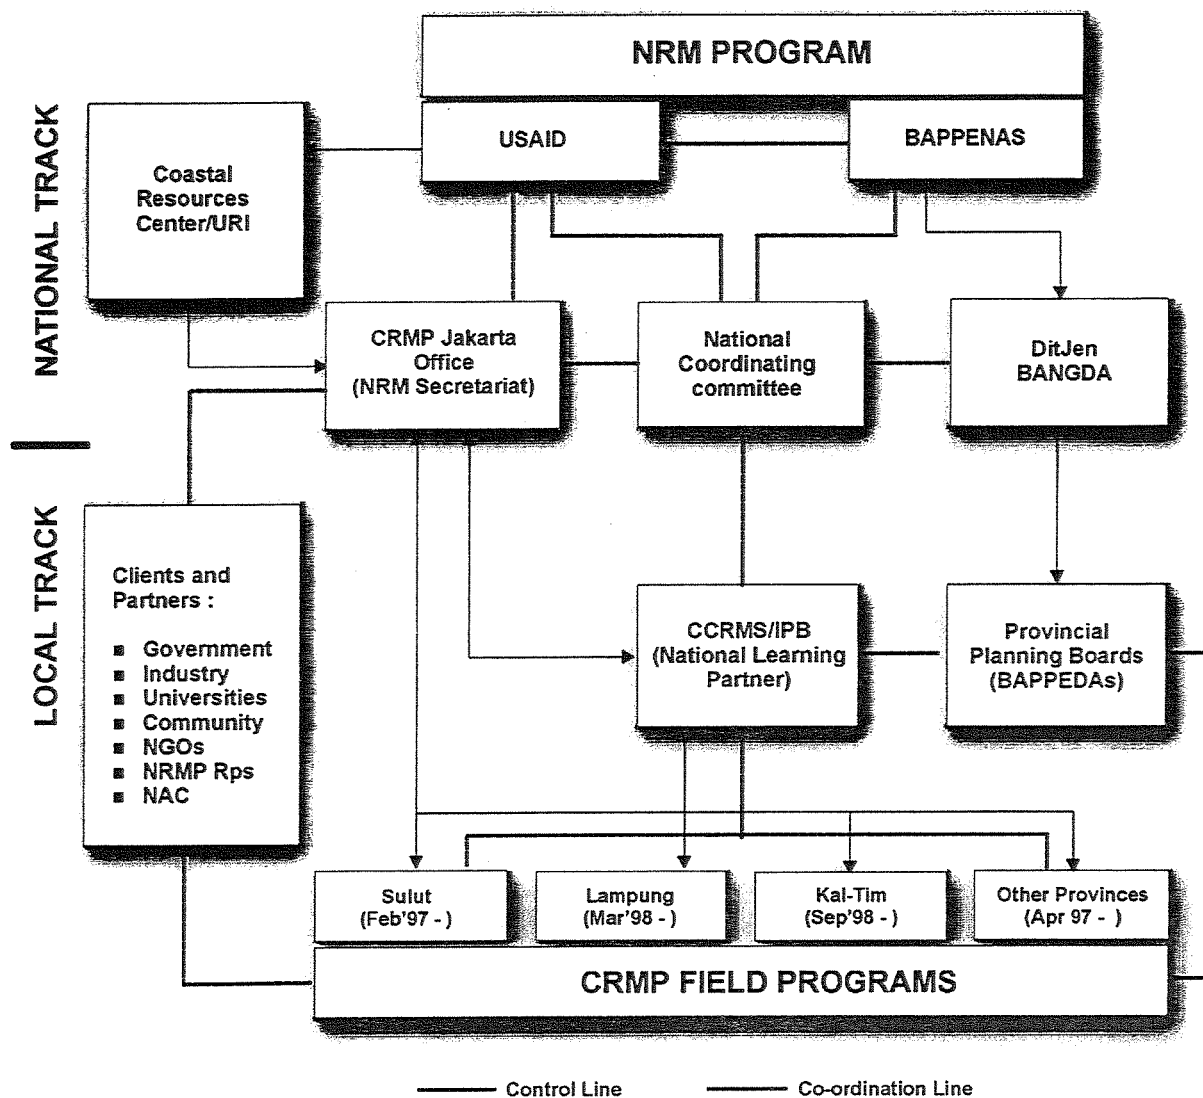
NRM PROGRAM

NATIONAL TRACK

USAID

BAPPENAS

Coastal Resources Center/URI

CRMP Jakarta Office (NRM Secretariat)

National Coordinating committee

DitJen BANGDA

LOCAL TRACK

Clients and Partners :

- Government
- Industry
- Universities
- Community
- NGOs
- NRMP Rps
- NAC

CCRMS/IPB (National Learning Partner)

Provincial Planning Boards (BAPPEDAs)

Sulut (Feb'97 - )

Lampung (Mar'98 - )

Kal-Tim (Sep'98 - )

Other Provinces (Apr 97 - )

CRMP FIELD PROGRAMS

Control Line

Co-ordination Line